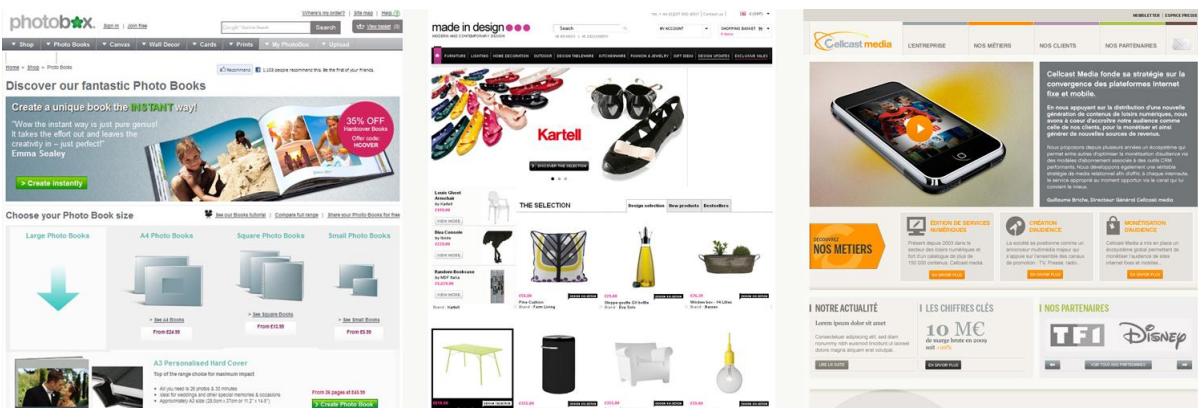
photobox Sign in | Join free

Where's my order? | Site map | Help

Search

View basket

Shop | Photo Books | Canvas | Wall Decor | Cards | Prints | My PhotoBox | Upload

Home > Shop > Photo Books

Recommend 1,103 people recommend this. Be the first of your friends.

Discover our fantastic Photo Books

Create a unique book the INSTANT way!

"Wow the instant way is just pure genius! It takes the effort out and leaves the creativity in – just perfect!"
Emma Sealey

35% OFF Hardcover Books Offer code: HCOVER

Create instantly

Choose your Photo Book size

See our Books tutorial | Compare full range | Share your Photo Books for free

Large Photo Books | A4 Photo Books | Square Photo Books | Small Photo Books

See A4 Books | See Square Books | See Small Books

From £24.99 | From £12.99 | From £9.99

A3 Personalised Hard Cover

Top of the range choice for maximum impact

From 26 pages at £43.99

Create Photo Book

made in design
MODERN AND CONTEMPORARY DESIGN

Search

MY ACCOUNT

SHOPPING BASKET

FURNITURE | LIGHTING | HOME DECORATION | OUTDOOR | DESIGN TABLEWARE | KITCHENWARE | FASHION & JEWELRY | GIFT IDEAS | DESIGN UPDATES | EXCLUSIVE SALES

Kartell

DISCOVER THE SELECTION

Louis Ghost Armchair by Kartell

VIEW MORE

Bloo Console by Bozzo

VIEW MORE

Random Bookcase by MDF Italia

VIEW MORE

THE SELECTION

Design selection | New products | Bestsellers

Cellcast media

NEWSLETTER | ESPACE PRESSE

L'ENTREPRISE | NOS MÉTIERS | NOS CLIENTS | NOS PARTENAIRES

Cellcast Media fonde sa stratégie sur la convergence des plateformes internet fixe et mobile.

Guillaume Briche, Directeur Général Cellcast media

DÉCOUVREZ NOS METIERS

ÉDITION DE SERVICES NUMÉRIQUES

CRÉATION D'AUDIENCE

MONÉTISATION D'AUDIENCE

EN SAVOIR PLUS

NOTRE ACTUALITÉ

Lorem ipsum dolor sit amet

LIRE LA SUITE

LES CHIFFRES CLÉS

10 M€

EN SAVOIR PLUS

NOS PARTENAIRES

TF1

Disney

VOIR TOUS NOS PARTENAIRES